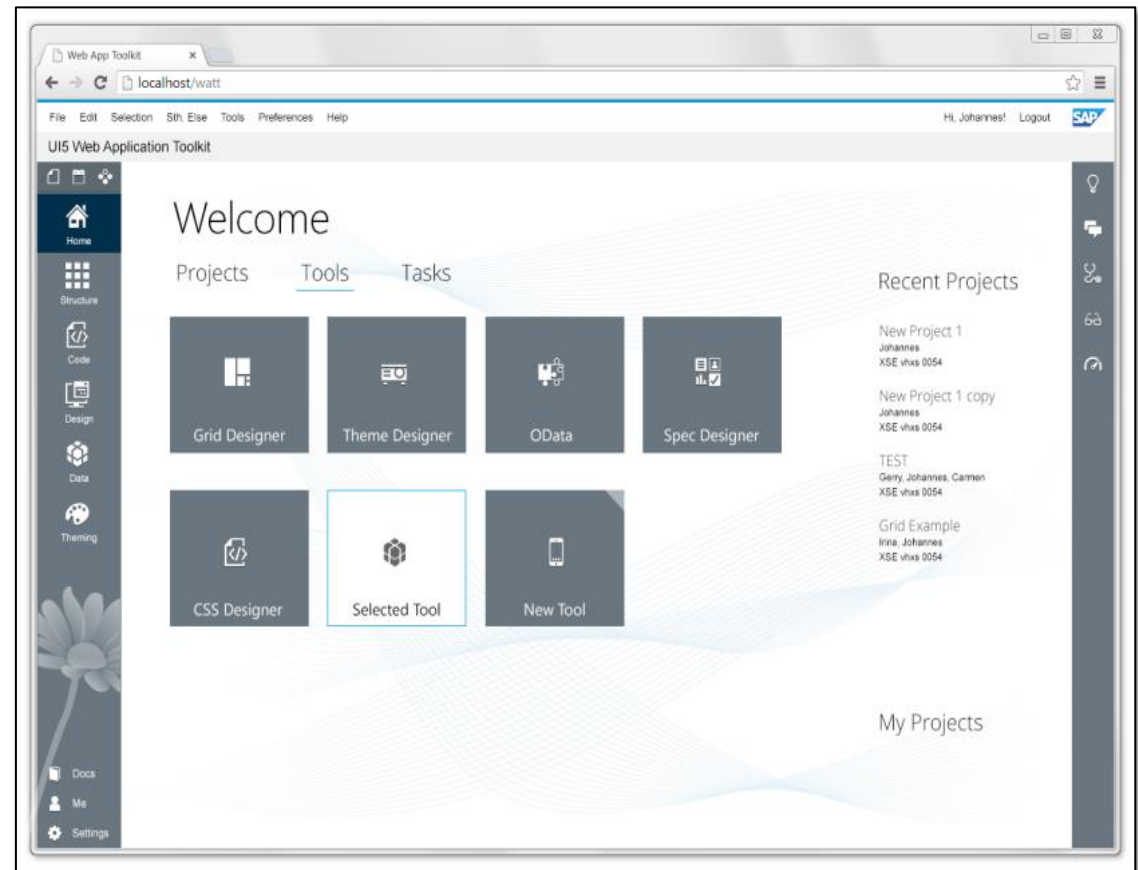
Web App Toolkit ×

localhost/watt

File Edit Selection Sth. Else Tools Preferences Help

Hi, Johannes! Logout SAP

UI5 Web Application Toolkit

Home
Structure
Code
Design
Data
Theming

Welcome

Projects Tools Tasks

Grid Designer
Theme Designer
OData
Spec Designer
CSS Designer
Selected Tool
New Tool

Recent Projects

New Project 1
Johannes
XSE vhxs 0054

New Project 1 copy
Johannes
XSE vhxs 0054

TEST
Gerry, Johannes, Carmen
XSE vhxs 0054

Grid Example
Irina, Johannes
XSE vhxs 0054

My Projects

Docs
Me
Settings